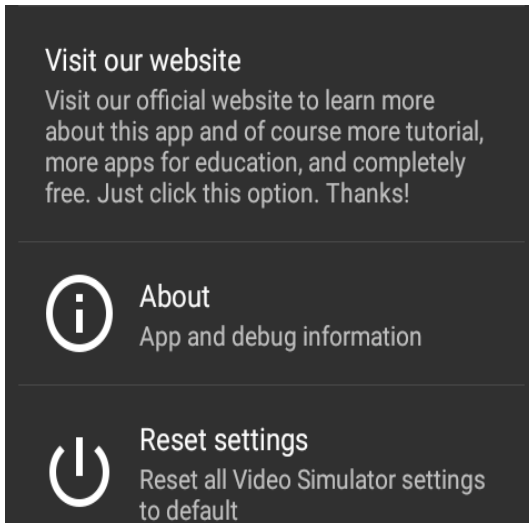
Visit our website
Visit our official website to learn more about this app and of course more tutorial, more apps for education, and completely free. Just click this option. Thanks!

About
App and debug information

Reset settings
Reset all Video Simulator settings to default